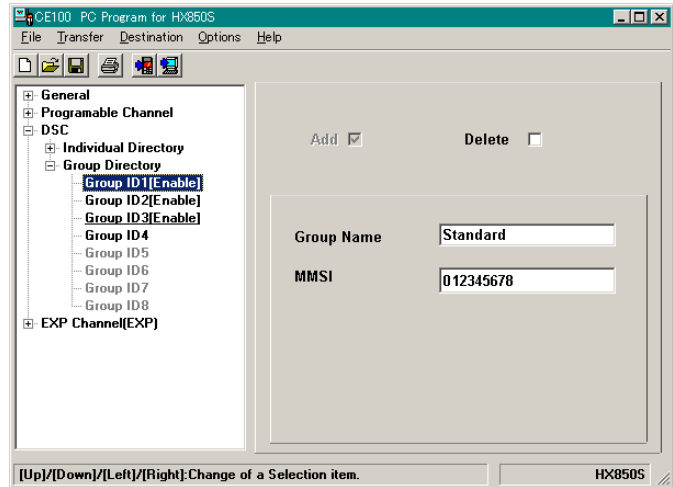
CE100 PC Program for HX850S

File Transfer Destination Options Help

General
Programable Channel
DSC
Individual Directory
Group Directory
Group ID1[Enable]
Group ID2[Enable]
Group ID3[Enable]
Group ID4
Group ID5
Group ID6
Group ID7
Group ID8
EXP Channel(EXP)

Add

Delete

Group Name
Standard

MMSI
012345678

[Up]/[Down]/[Left]/[Right]:Change of a Selection item.

HX850S